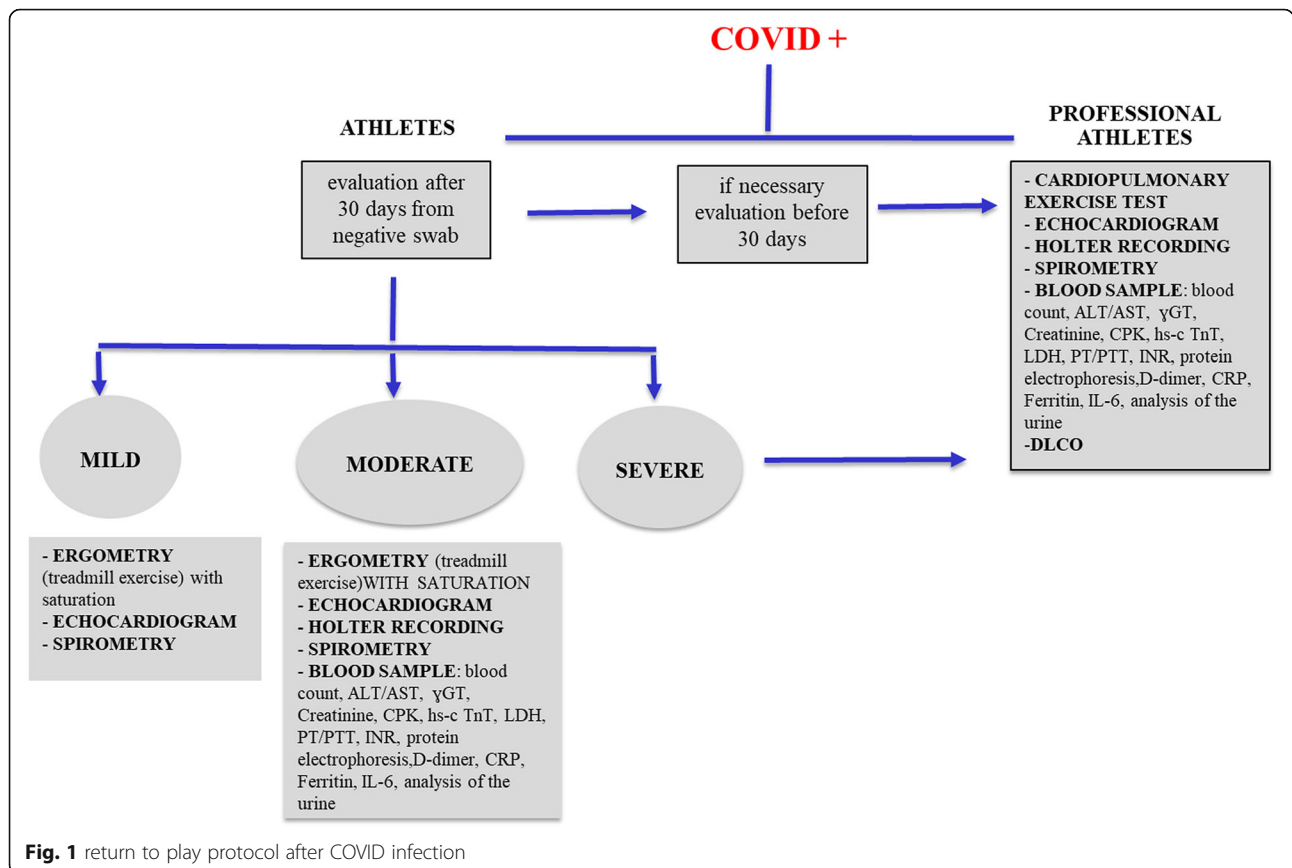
COVID +

ATHLETES

PROFESSIONAL ATHLETES

evaluation after 30 days from negative swab

if necessary evaluation before 30 days

- CARDIOPULMONARY EXERCISE TEST
- ECHOCARDIOGRAM
- HOLTER RECORDING
- SPIROMETRY
- BLOOD SAMPLE: blood count, ALT/AST, ɣGT, Creatinine, CPK, hs-c TnT, LDH, PT/PTT, INR, protein electrophoresis,D-dimer, CRP, Ferritin, IL-6, analysis of the urine
-DLCO

MILD

MODERATE

SEVERE

- ERGOMETRY (treadmill exercise) with saturation
- ECHOCARDIOGRAM
- SPIROMETRY

- ERGOMETRY (treadmill exercise)WITH SATURATION
- ECHOCARDIOGRAM
- HOLTER RECORDING
- SPIROMETRY
- BLOOD SAMPLE: blood count, ALT/AST, ɣGT, Creatinine, CPK, hs-c TnT, LDH, PT/PTT, INR, protein electrophoresis,D-dimer, CRP, Ferritin, IL-6, analysis of the urine

Fig. 1 return to play protocol after COVID infection